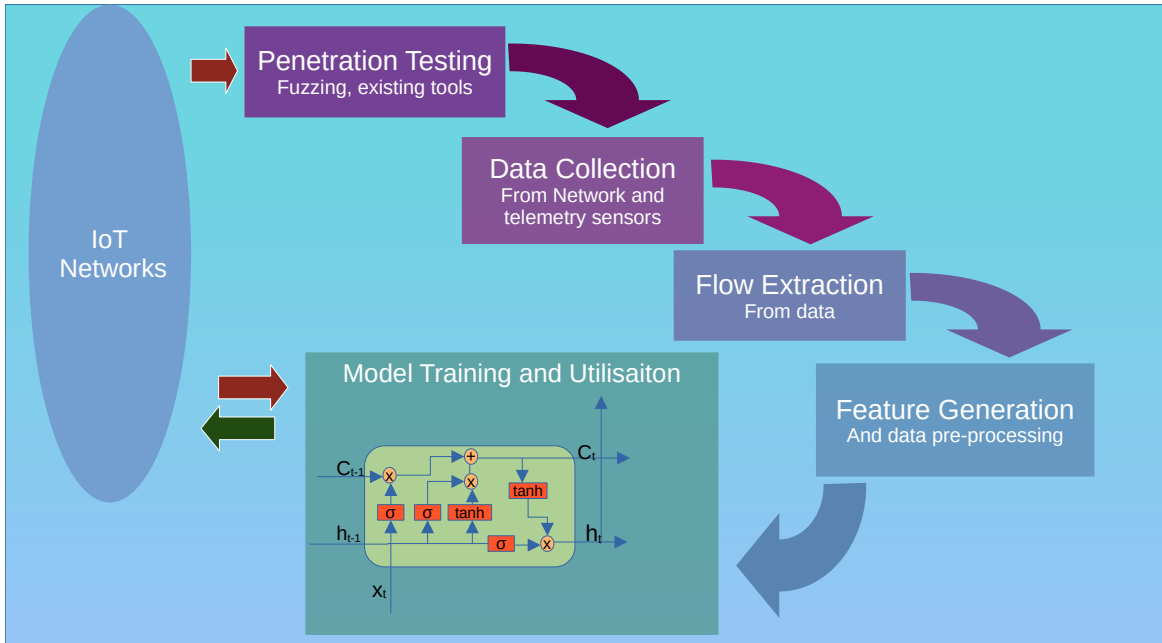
IoT Networks

Penetration Testing
Fuzzing, existing tools

Data Collection
From Network and telemetry sensors

Flow Extraction
From data

Feature Generation
And data pre-processing

Model Training and Utilisaiton

$C_{t-1}$
x
+
x
tanh
$C_t$
σ
σ
tanh
$h_{t-1}$
σ
x
$h_t$
$x_t$